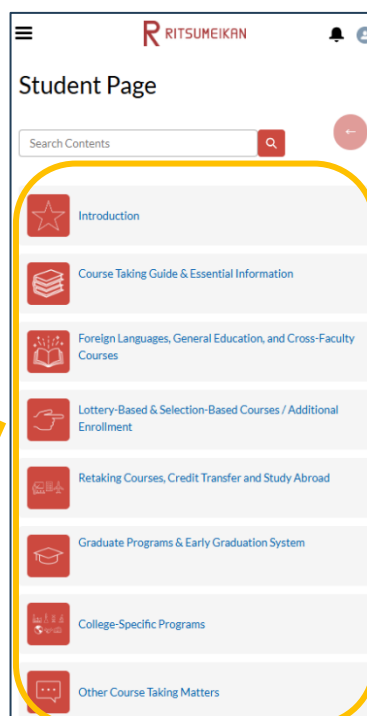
R RITSUMEIKAN

Student Page

Search Contents

Introduction

Course Taking Guide & Essential Information

Foreign Languages, General Education, and Cross-Faculty Courses

Lottery-Based & Selection-Based Courses / Additional Enrollment

Retaking Courses, Credit Transfer and Study Abroad

Graduate Programs & Early Graduation System

College-Specific Programs

Other Course Taking Matters